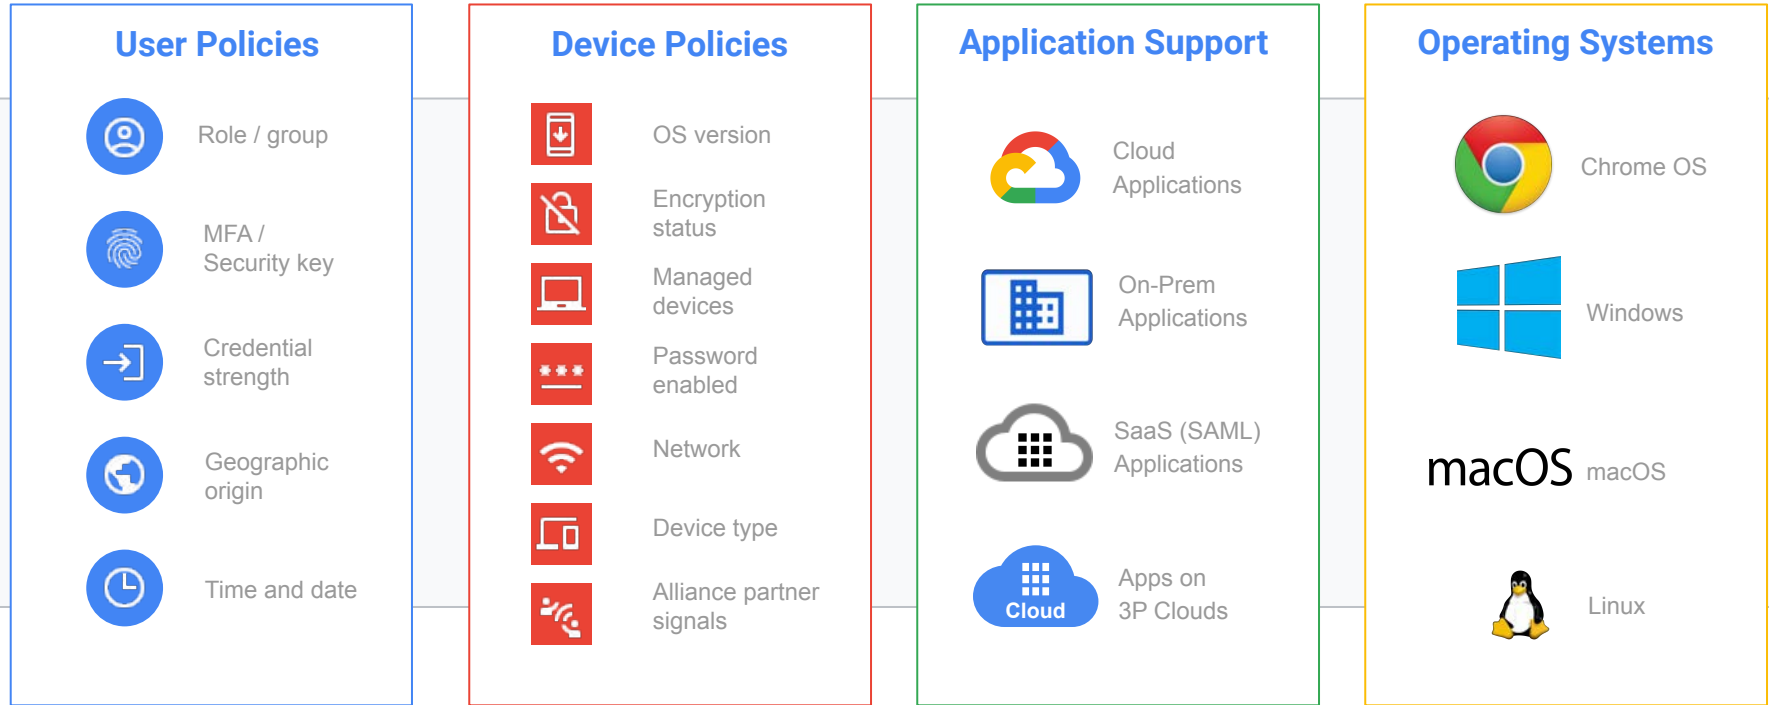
User Policies

Role / group

MFA / Security key

Credential strength

Geographic origin

Time and date

Device Policies

OS version

Encryption status

Managed devices

Password enabled

Network

Device type

Alliance partner signals

Application Support

Cloud Applications

On-Prem Applications

SaaS (SAML) Applications

Cloud

Apps on 3P Clouds

Operating Systems

Chrome OS

Windows

macOS macOS

Linux